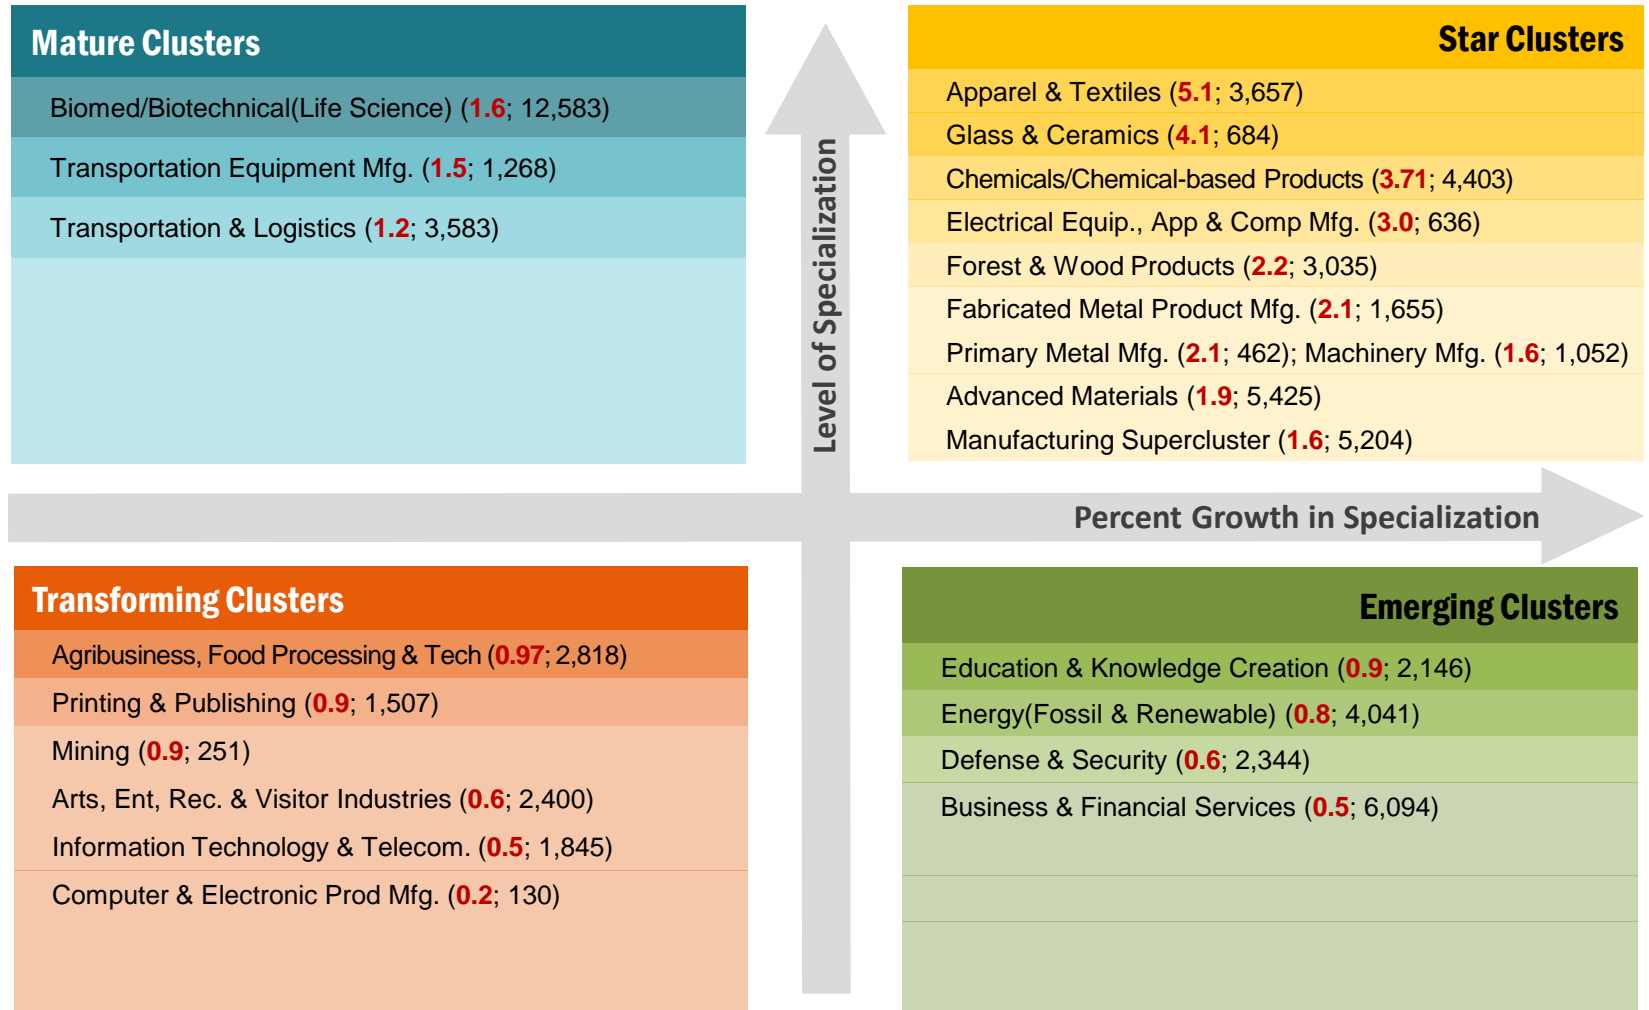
Mature Clusters

Biomed/Biotechnical(Life Science) (1.6; 12,583)

Transportation Equipment Mfg. (1.5; 1,268)

Transportation & Logistics (1.2; 3,583)

Level of Specialization

Star Clusters

Apparel & Textiles (5.1; 3,657)

Glass & Ceramics (4.1; 684)

Chemicals/Chemical-based Products (3.71; 4,403)

Electrical Equip., App & Comp Mfg. (3.0; 636)

Forest & Wood Products (2.2; 3,035)

Fabricated Metal Product Mfg. (2.1; 1,655)

Primary Metal Mfg. (2.1; 462); Machinery Mfg. (1.6; 1,052)

Advanced Materials (1.9; 5,425)

Manufacturing Supercluster (1.6; 5,204)

Percent Growth in Specialization

Transforming Clusters

Agribusiness, Food Processing & Tech (0.97; 2,818)

Printing & Publishing (0.9; 1,507)

Mining (0.9; 251)

Arts, Ent, Rec. & Visitor Industries (0.6; 2,400)

Information Technology & Telecom. (0.5; 1,845)

Computer & Electronic Prod Mfg. (0.2; 130)

Emerging Clusters

Education & Knowledge Creation (0.9; 2,146)

Energy(Fossil & Renewable) (0.8; 4,041)

Defense & Security (0.6; 2,344)

Business & Financial Services (0.5; 6,094)